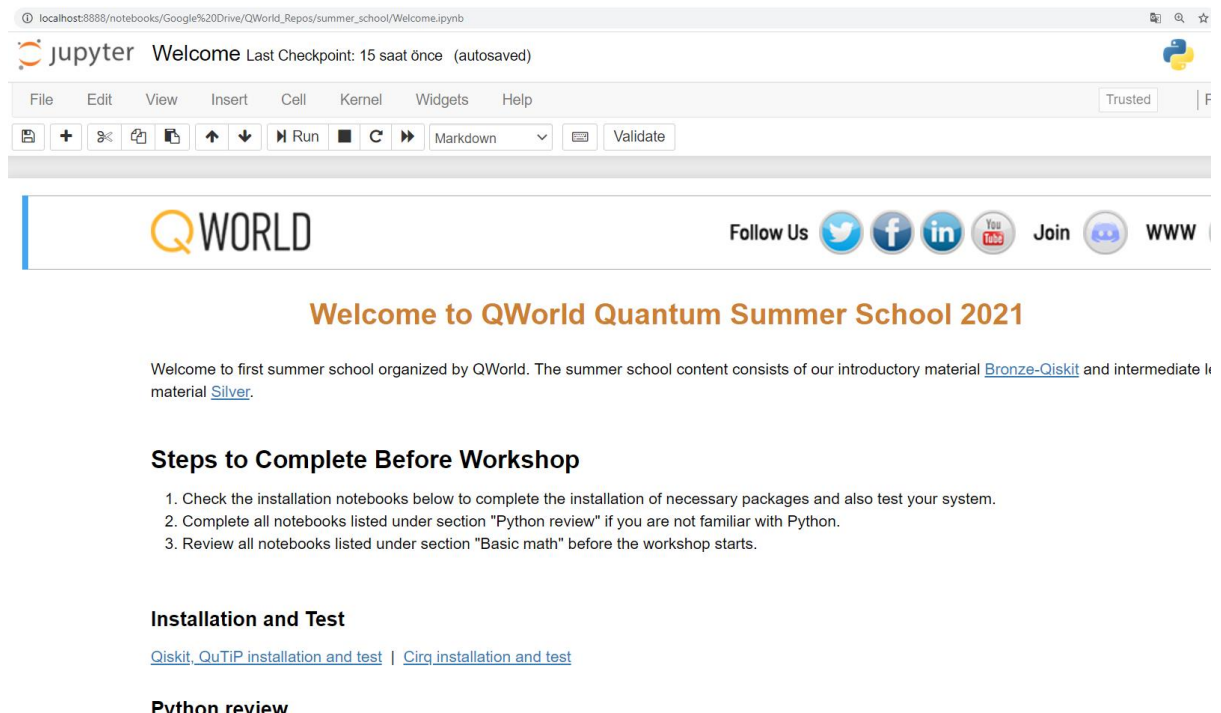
localhost:8888/notebooks/Google%20Drive/QWorld_Repos/summer_school/Welcome.ipynb

jupyter Welcome Last Checkpoint: 15 saat önce (autosaved)

File Edit View Insert Cell Kernel Widgets Help

Trusted

Run Markdown Validate

QWORLD

Follow Us Join WWW

Welcome to QWorld Quantum Summer School 2021

Welcome to first summer school organized by QWorld. The summer school content consists of our introductory material Bronze-Qiskit and intermediate l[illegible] material Silver.

Steps to Complete Before Workshop

1. Check the installation notebooks below to complete the installation of necessary packages and also test your system.
2. Complete all notebooks listed under section "Python review" if you are not familiar with Python.
3. Review all notebooks listed under section "Basic math" before the workshop starts.

Installation and Test

Qiskit, QuTiP installation and test | Cirq installation and test

Python review